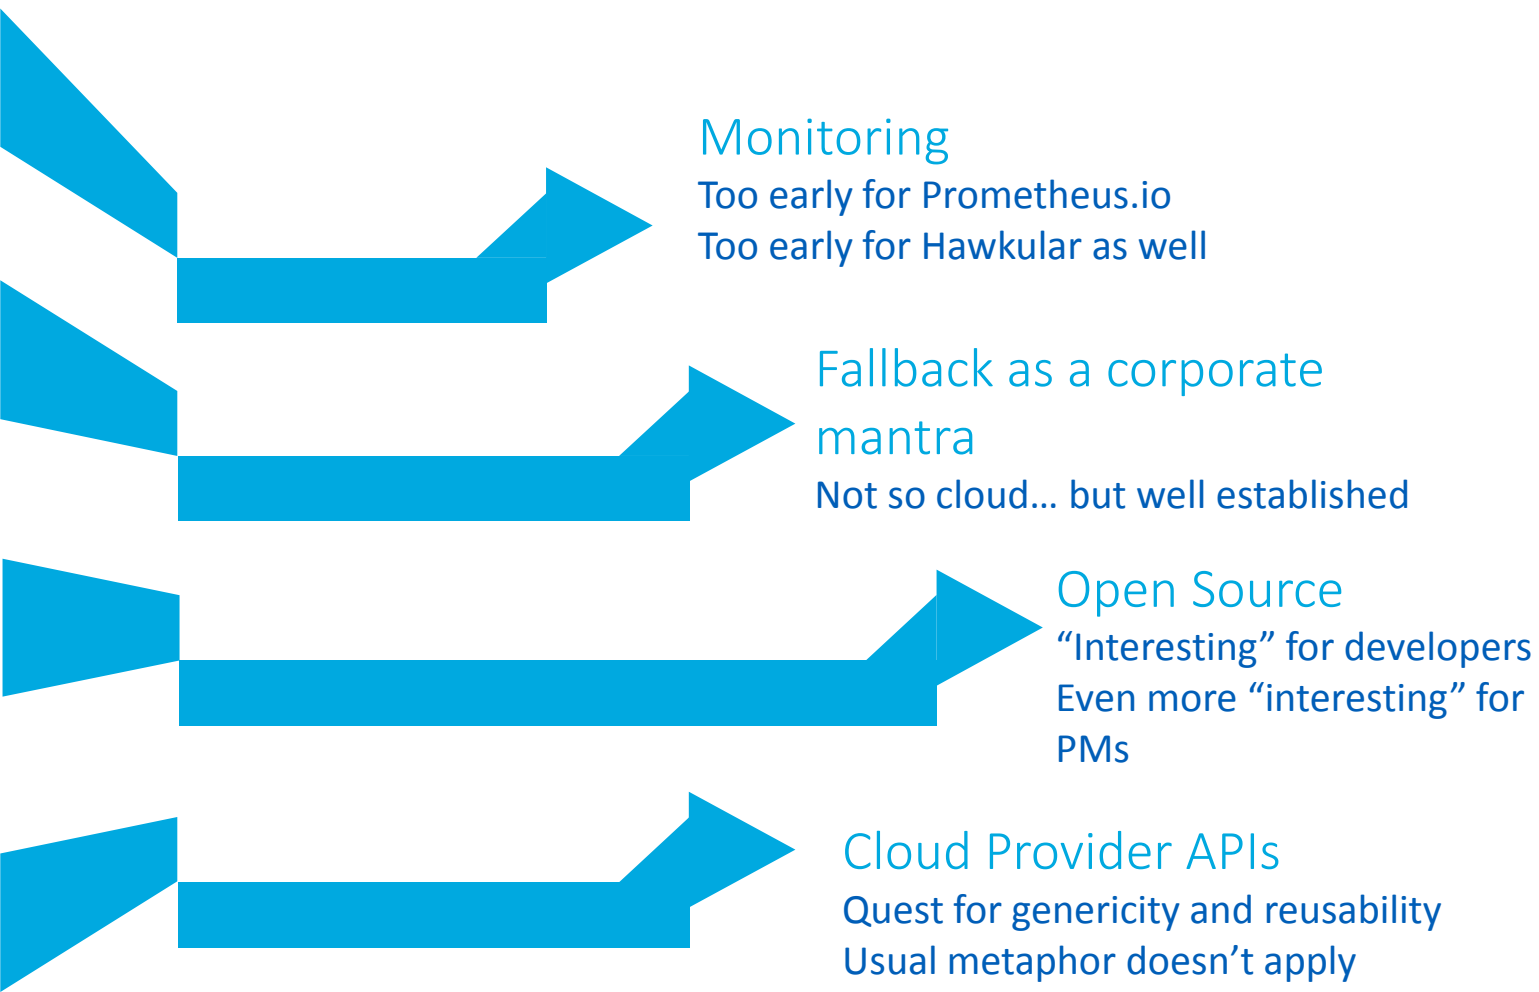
Monitoring
Too early for Prometheus.io
Too early for Hawkular as well

Fallback as a corporate mantra
Not so cloud… but well established

Open Source
“Interesting” for developers
Even more “interesting” for PMs

Cloud Provider APIs
Quest for genericity and reusability
Usual metaphor doesn’t apply